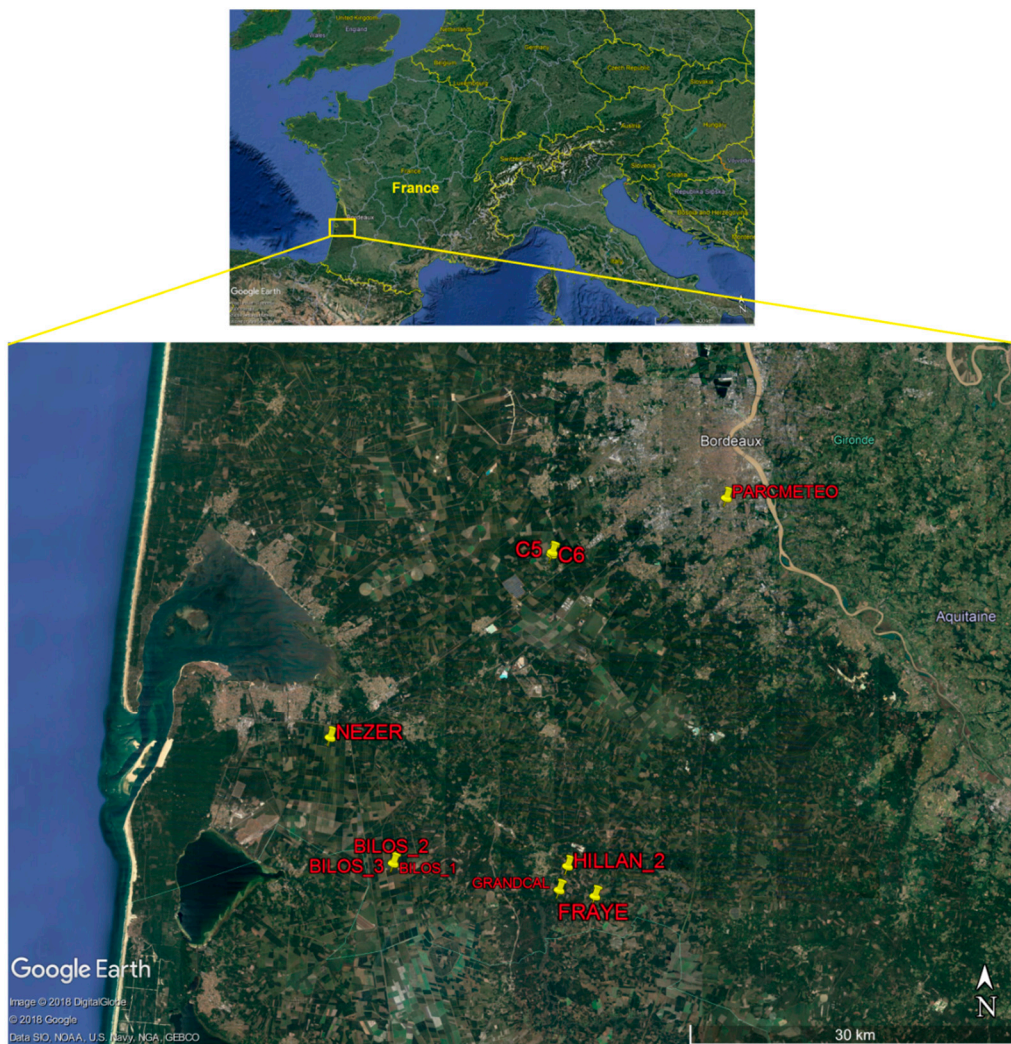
United Kingdom
England
Wales
Netherlands
Belgium
Germany
Czech Republic
Slovakia
Austria
Hungary
Switzerland
Slovenia
Croatia
Republika Srpska
Bosnia and Herzegovina
France
Google Earth
N

Bordeaux
Gironde
PARCMETEO
C5
C6
Aquitaine
NEZER
BILOS_2
BILOS_3
BILOS_1
HILLAN_2
GRANDCAL
FRAYE
Google Earth
Image © 2018 DigitalGlobe
© 2018 Google
Data SIO, NOAA, U.S. Navy, NGA, GEBCO
N
30 km